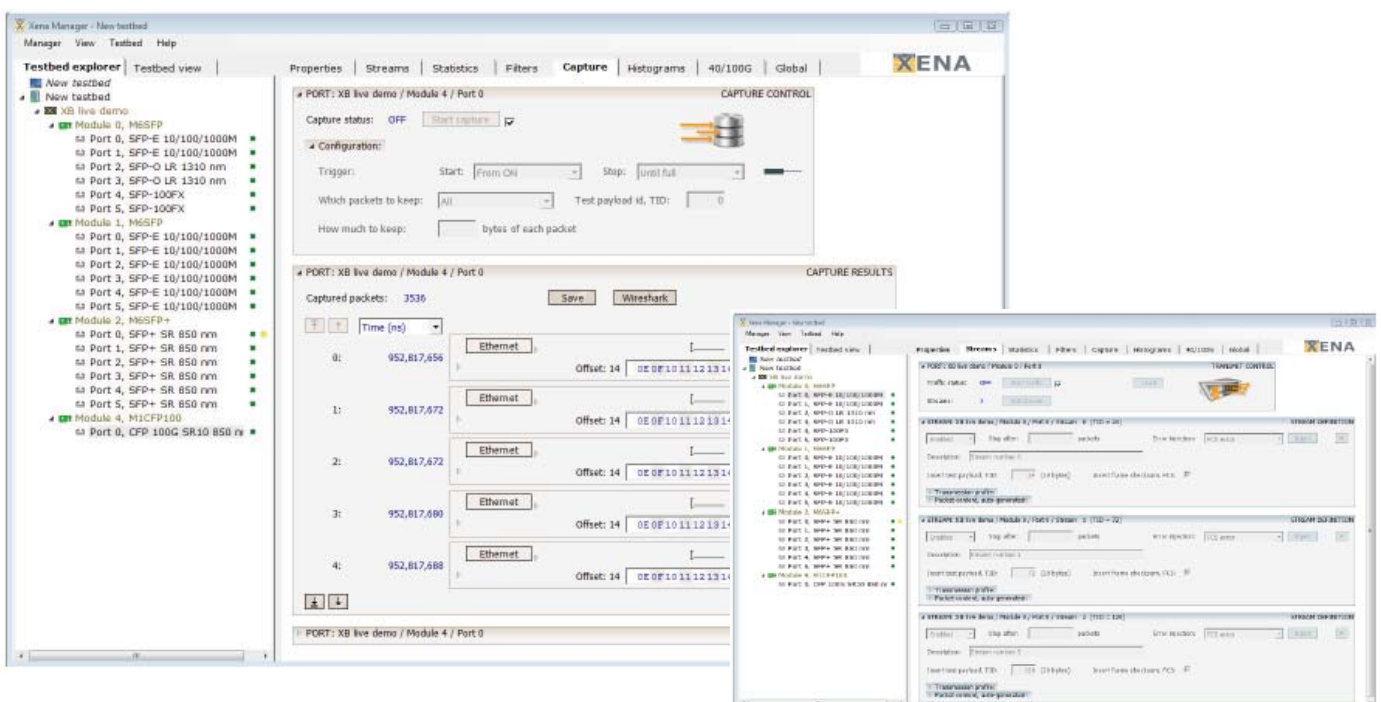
Xena Manager - New testbed

Manager View Testbed Help

Testbed explorer | Testbed view

New testbed
New testbed
XB live demo
Module 0, M6SFP
Port 0, SFP-E 10/100/1000M
Port 1, SFP-E 10/100/1000M
Port 2, SFP-O LR 1310 nm
Port 3, SFP-O LR 1310 nm
Port 4, SFP-100FX
Port 5, SFP-100FX
Module 1, M6SFP
Port 0, SFP-E 10/100/1000M
Port 1, SFP-E 10/100/1000M
Port 2, SFP-E 10/100/1000M
Port 3, SFP-E 10/100/1000M
Port 4, SFP-E 10/100/1000M
Port 5, SFP-E 10/100/1000M
Module 2, M6SFP+
Port 0, SFP+ SR 850 nm
Port 1, SFP+ SR 850 nm
Port 2, SFP+ SR 850 nm
Port 3, SFP+ SR 850 nm
Port 4, SFP+ SR 850 nm
Port 5, SFP+ SR 850 nm
Module 4, M1CFP100
Port 0, CFP 100G SR10 850 n

Properties | Streams | Statistics | Filters | Capture | Histograms | 40/100G | Global

XENA

PORT: XB live demo / Module 4 / Port 0 CAPTURE CONTROL

Capture status: OFF Start capture

Configuration:

Trigger: Start: From ON Stop: Until full

Which packets to keep: All Test payload id, TID: 0

How much to keep: bytes of each packet

PORT: XB live demo / Module 4 / Port 0 CAPTURE RESULTS

Captured packets: 3536 Save Wireshark

Time (ns)

0: 952,817,656 Ethernet Offset: 14 0E 0F 10 11 12 13 1

1: 952,817,672 Ethernet Offset: 14 0E 0F 10 11 12 13 1

2: 952,817,672 Ethernet Offset: 14 0E 0F 10 11 12 13 1

3: 952,817,680 Ethernet Offset: 14 0E 0F 10 11 12 13 1

4: 952,817,688 Ethernet Offset: 14 0E 0F 10 11 12 13 1

PORT: XB live demo / Module 4 / Port 0

Xena Manager - New testbed
Manager View Testbed Help
Testbed explorer | Testbed view
Properties | Streams | Statistics | Filters | Capture | Histograms | 40/100G | Global
XENA
PORT: XB live demo / Module 0 / Port 0 TRANSMIT CONTROL
Traffic status: OFF
Streams: 3
STREAM: XB live demo / Module 0 / Port 0 / Stream 0 (TID = 24) STREAM DEFINITION
Description: Stream number 0
Insert test payload, TID: 24 (18 bytes) Insert frame checksum, FCS:
Transmission profile
Packet content, auto-generated
STREAM: XB live demo / Module 0 / Port 0 / Stream 1 (TID = 72) STREAM DEFINITION
Description: Stream number 1
Insert test payload, TID: 72 (18 bytes) Insert frame checksum, FCS:
Transmission profile
Packet content, auto-generated
STREAM: XB live demo / Module 0 / Port 0 / Stream 2 (TID = 120) STREAM DEFINITION
Description: Stream number 2
Insert test payload, TID: 120 (18 bytes) Insert frame checksum, FCS:
Transmission profile
Packet content, auto-generated